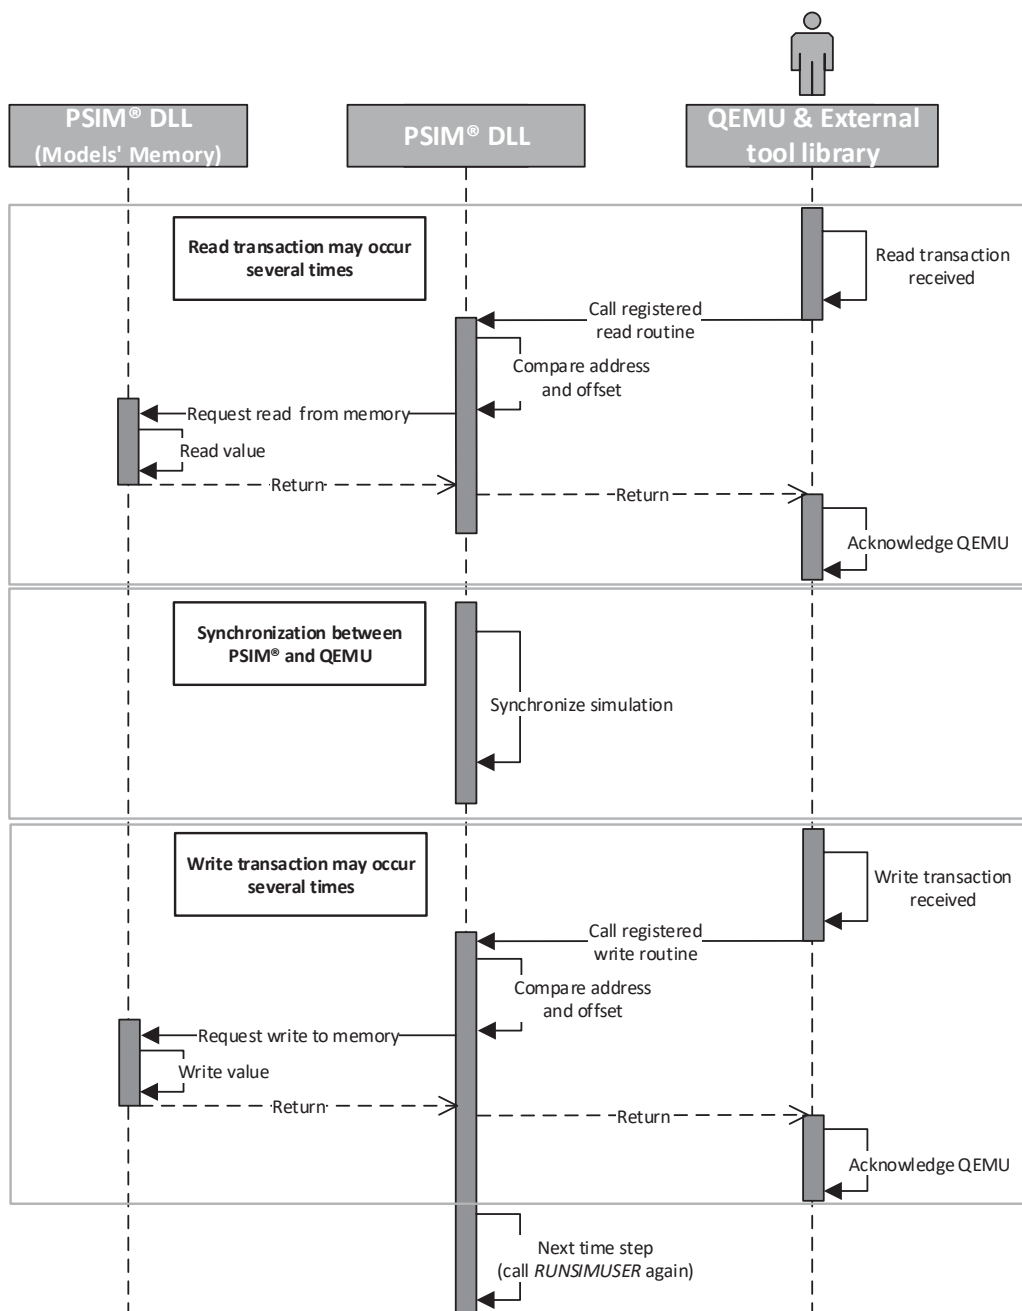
PSIM® DLL (Models' Memory)

PSIM® DLL

QEMU & External tool library

Read transaction may occur several times

Read transaction received

Call registered read routine

Compare address and offset

Request read from memory

Read value

Return

Return

Acknowledge QEMU

Synchronization between PSIM® and QEMU

Synchronize simulation

Write transaction may occur several times

Write transaction received

Call registered write routine

Compare address and offset

Request write to memory

Write value

Return

Return

Acknowledge QEMU

Next time step (call *RUNSIMUSER* again)